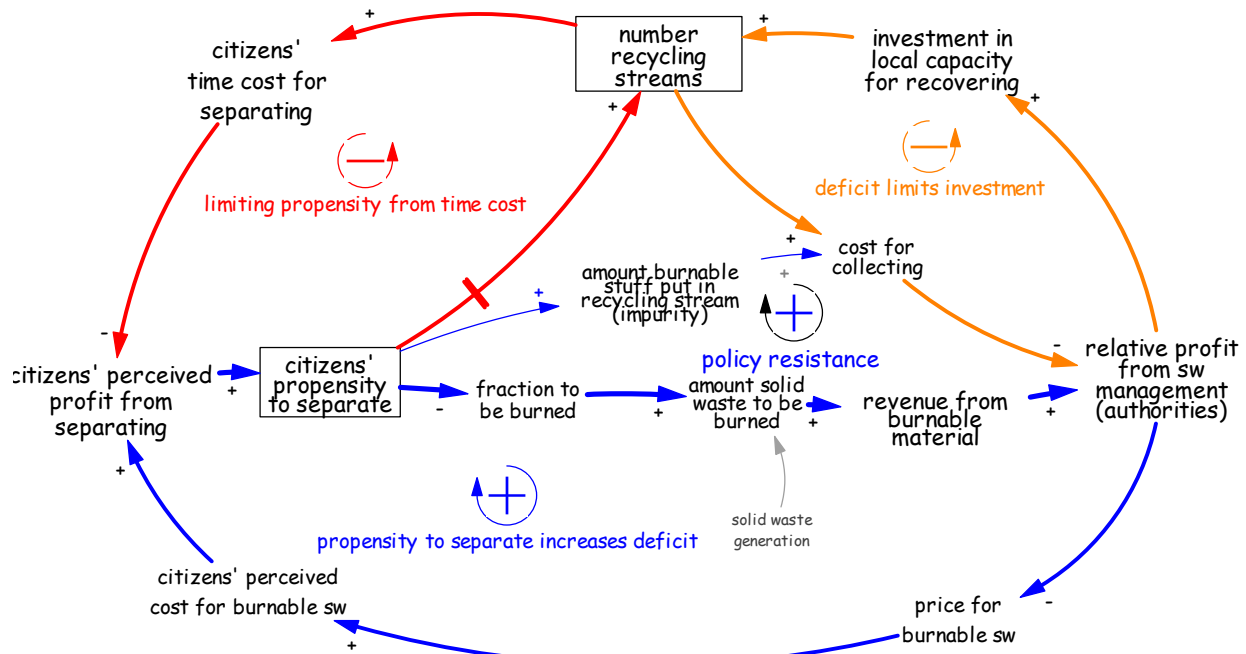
number recycling streams

citizens' time cost for separating

investment in local capacity for recovering

limiting propensity from time cost

deficit limits investment

cost for collecting

amount burnable stuff put in recycling stream (impurity)

policy resistance

citizens' perceived profit from separating

citizens' propensity to separate

fraction to be burned

amount solid waste to be burned

revenue from burnable material

relative profit from sw management (authorities)

propensity to separate increases deficit

solid waste generation

citizens' perceived cost for burnable sw

price for burnable sw

+ + + + + + + + + + + + + - - - -